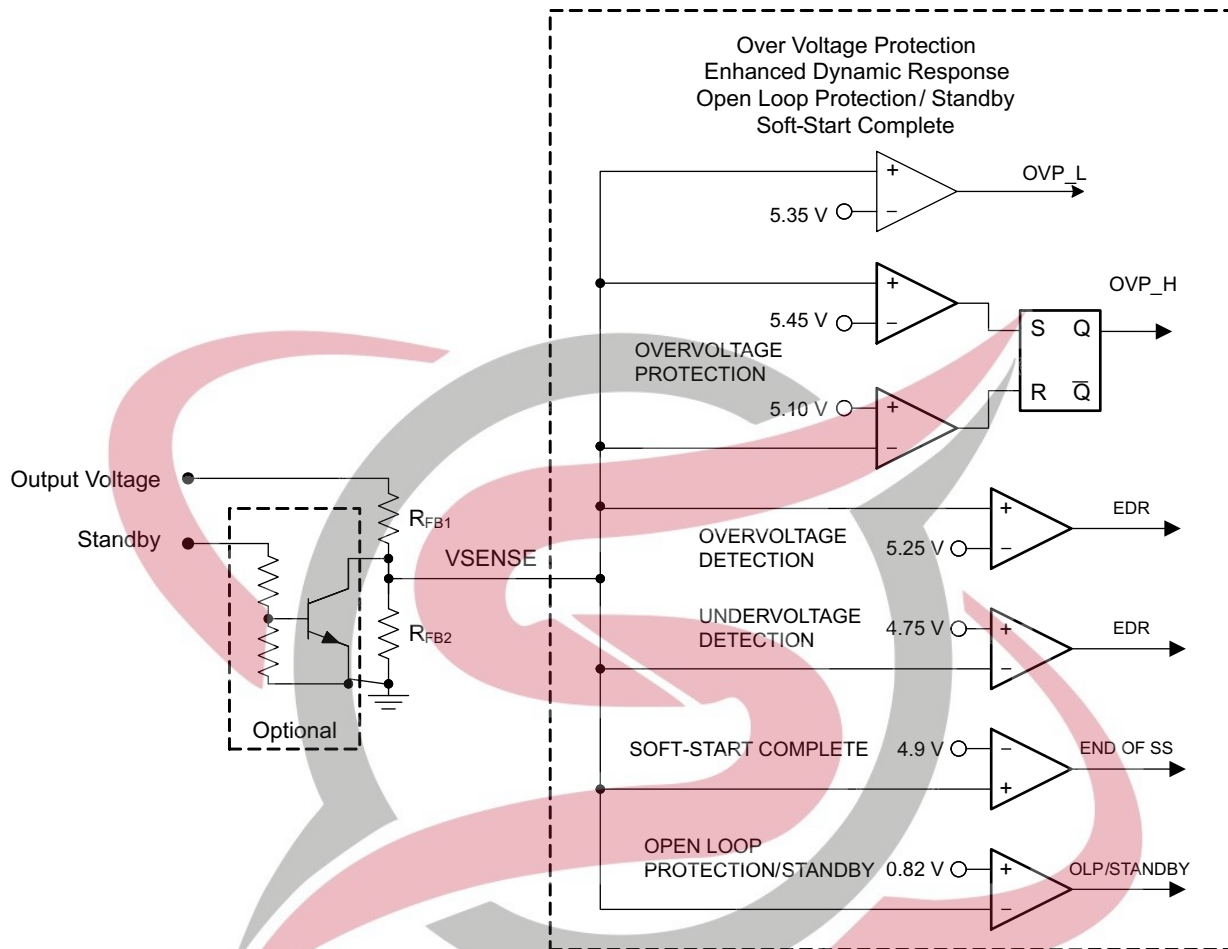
Over Voltage Protection
Enhanced Dynamic Response
Open Loop Protection/ Standby
Soft-Start Complete

+
−
OVP_L
5.35 V

+
−
5.45 V
OVP_H
S Q
R $\overline{Q}$

OVERVOLTAGE PROTECTION
5.10 V
+
−

Output Voltage
Standby
$R_{FB1}$
VSENSE
$R_{FB2}$
Optional

OVERVOLTAGE DETECTION
5.25 V
+
−
EDR

UNDERVOLTAGE DETECTION
4.75 V
+
−
EDR

SOFT-START COMPLETE
4.9 V
−
+
END OF SS

OPEN LOOP PROTECTION/STANDBY
0.82 V
+
−
OLP/STANDBY